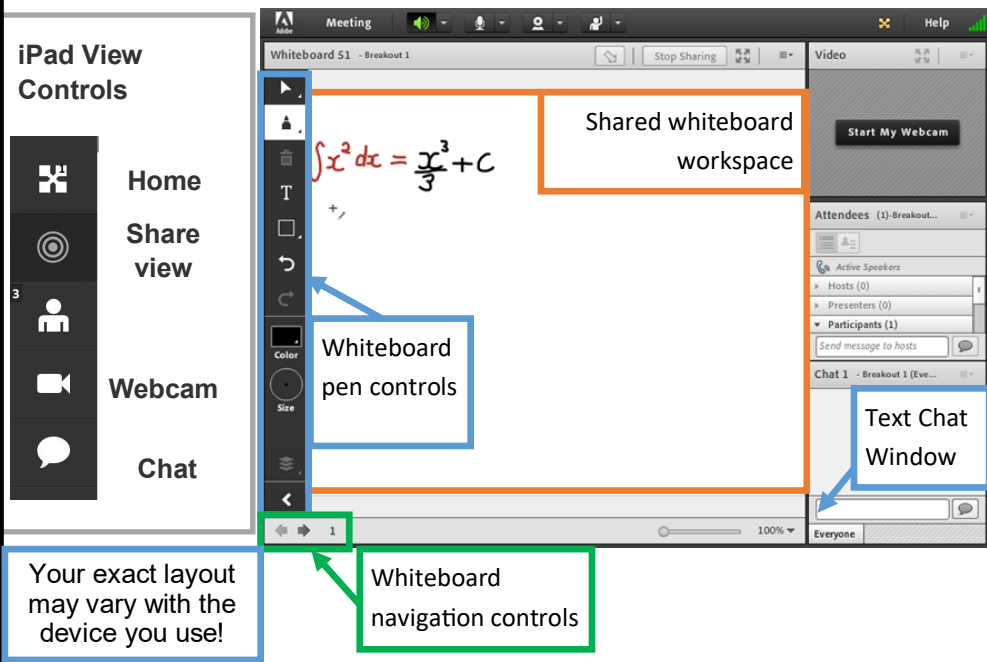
iPad View Controls

Home

Share view

3

Webcam

Chat

Adobe

Meeting

Help

Whiteboard 51 - Breakout 1

Stop Sharing

Video

Start My Webcam

$\int x^2 dx = \frac{x^3}{3} + C$

T

Color

Size

Shared whiteboard workspace

Whiteboard pen controls

Attendees (1)-Breakout...

Active Speakers

Hosts (0)

Presenters (0)

Participants (1)

Send message to hosts

Chat 1 - Breakout 1 (Eve...

Text Chat Window

Everyone

1

100%

Your exact layout may vary with the device you use!

Whiteboard navigation controls